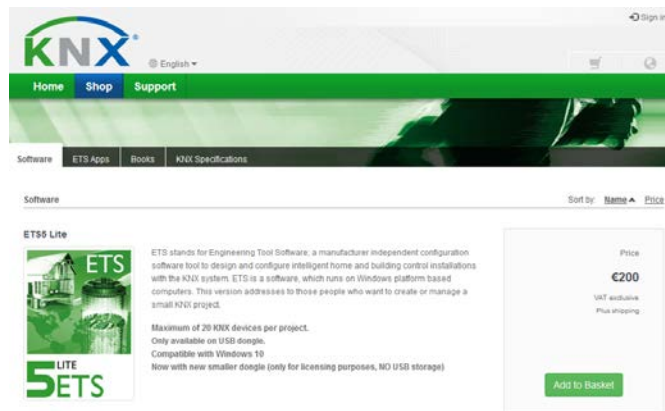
Sign in

KNX

English

Home Shop Support

Software ETS Apps Books KNX Specifications

Software

Sort by: Name ▲ Price

ETS5 Lite

ETS

5 LITE ETS

ETS stands for Engineering Tool Software; a manufacturer independent configuration software tool to design and configure intelligent home and building control installations with the KNX system. ETS is a software, which runs on Windows platform based computers. This version addresses to those people who want to create or manage a small KNX project.

Maximum of 20 KNX devices per project.
Only available on USB dongle.
Compatible with Windows 10
Now with new smaller dongle (only for licensing purposes, NO USB storage)

Price

€200

VAT exclusive

Plus shipping

Add to Basket